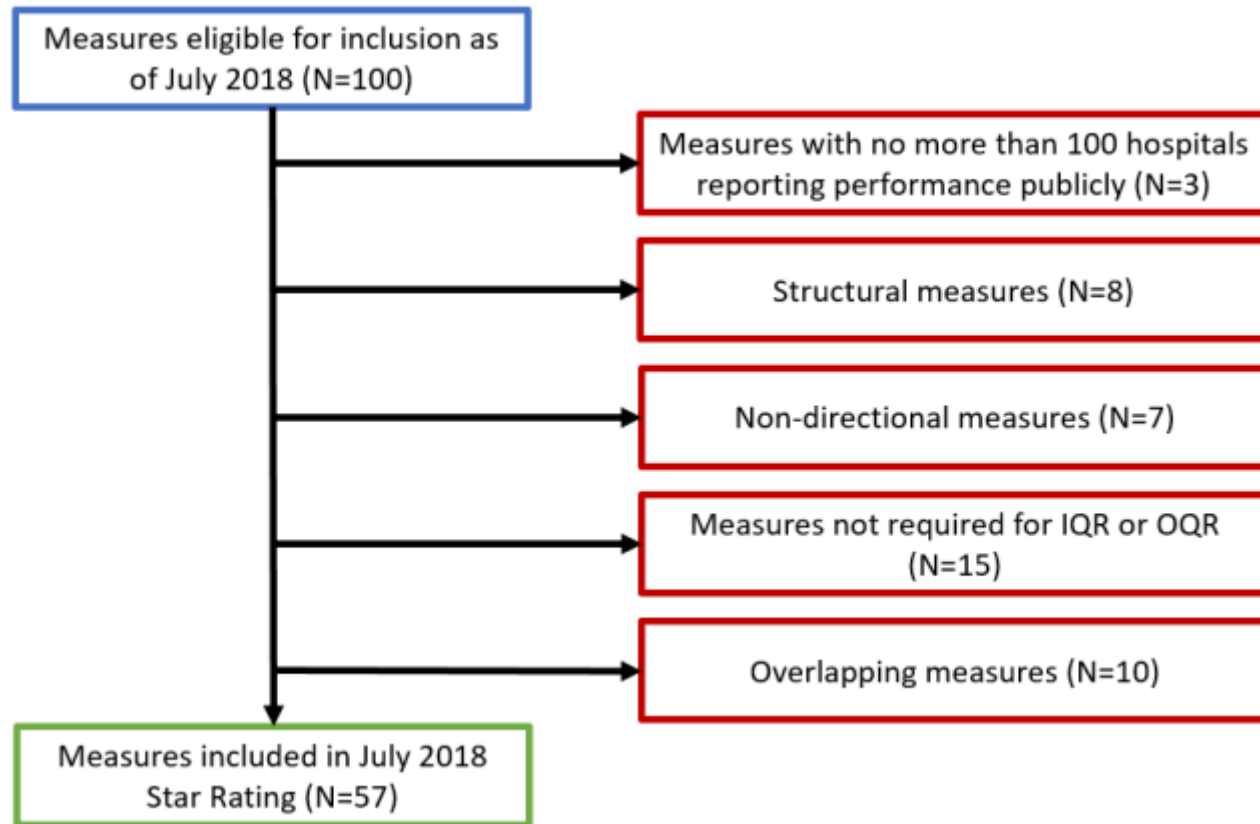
Measures eligible for inclusion as of July 2018 (N=100)

Measures with no more than 100 hospitals reporting performance publicly (N=3)

Structural measures (N=8)

Non-directional measures (N=7)

Measures not required for IQR or OQR (N=15)

Overlapping measures (N=10)

Measures included in July 2018 Star Rating (N=57)